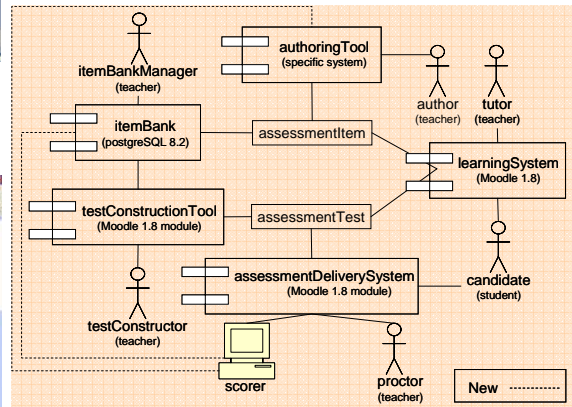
itemBankManager
(teacher)

authoringTool
(specific system)

author
(teacher)

tutor
(teacher)

itemBank
(postgreSQL 8.2)

assessmentItem

learningSystem
(Moodle 1.8)

testConstructionTool
(Moodle 1.8 module)

assessmentTest

assessmentDeliverySystem
(Moodle 1.8 module)

candidate
(student)

testConstructor
(teacher)

scorer

proctor
(teacher)

New